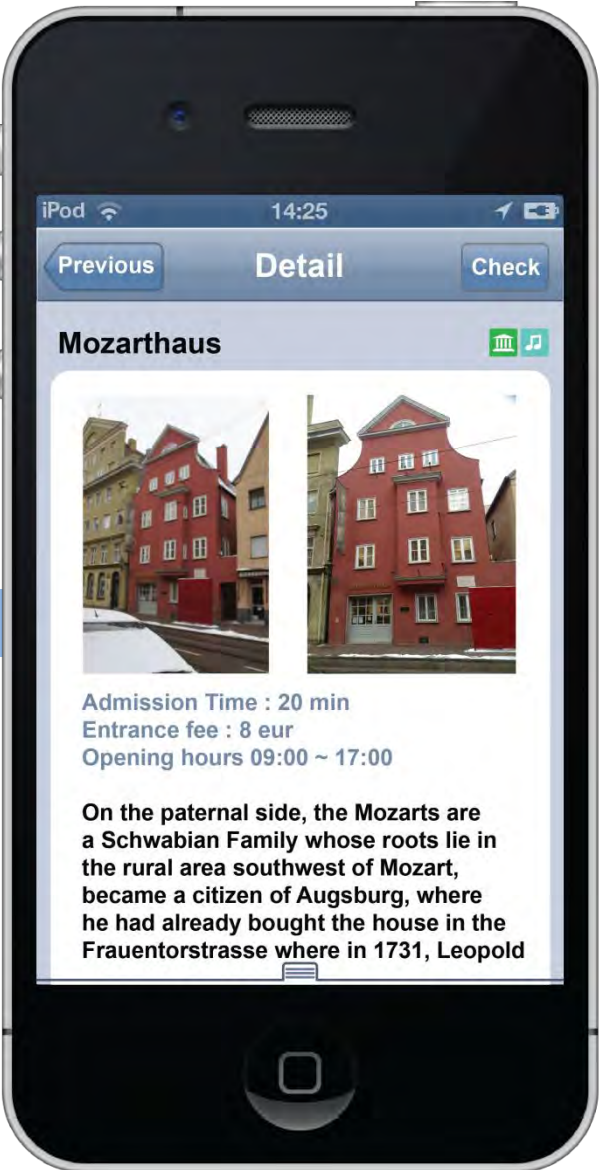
iPod 14:25

Previous Detail Check

Mozarthaus

Admission Time : 20 min
Entrance fee : 8 eur
Opening hours 09:00 ~ 17:00

On the paternal side, the Mozarts are a Schwabian Family whose roots lie in the rural area southwest of Mozart, became a citizen of Augsburg, where he had already bought the house in the Frauentorstrasse where in 1731, Leopold